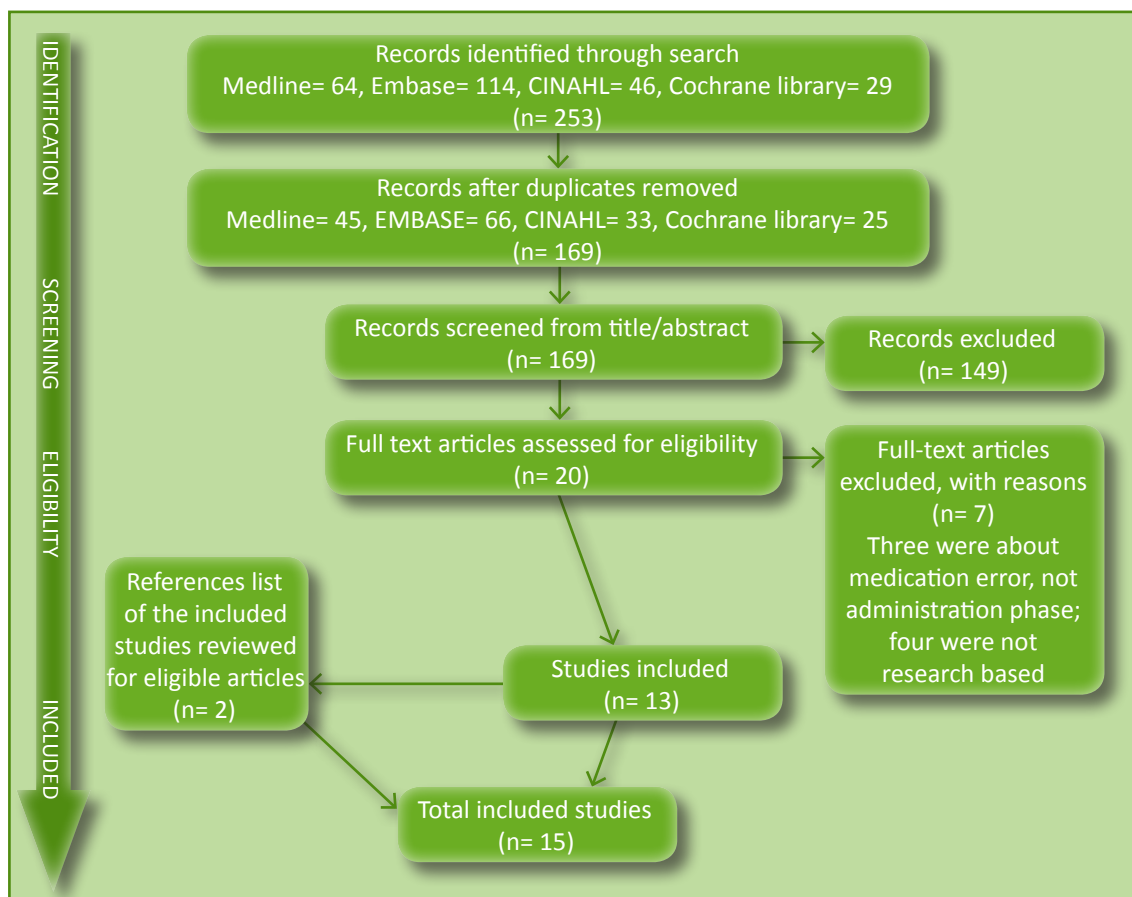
IDENTIFICATION

SCREENING

ELIGIBILITY

INCLUDED

Records identified through search
Medline= 64, Embase= 114, CINAHL= 46, Cochrane library= 29
(n= 253)

Records after duplicates removed
Medline= 45, EMBASE= 66, CINAHL= 33, Cochrane library= 25
(n= 169)

Records screened from title/abstract
(n= 169)

Records excluded
(n= 149)

Full text articles assessed for eligibility
(n= 20)

Full-text articles excluded, with reasons
(n= 7)
Three were about medication error, not administration phase; four were not research based

References list of the included studies reviewed for eligible articles
(n= 2)

Studies included
(n= 13)

Total included studies
(n= 15)